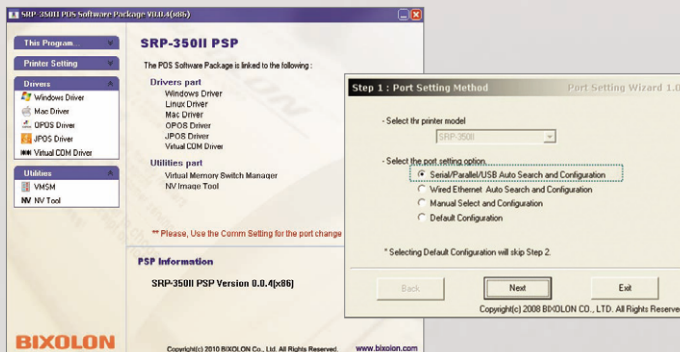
SRP-350II POS Software Package V0.0.4(x86)

This Program...

Printer Setting

Drivers

Windows Driver

Mac Driver

OPOS Driver

JPOS Driver

Virtual COM Driver

Utilities

VMSM

NV Tool

SRP-350II PSP

The POS Software Package is linked to the following :

Drivers part

Windows Driver

Linux Driver

Mac Driver

OPOS Driver

JPOS Driver

Virtual COM Driver

Utilities part

Virtual Memory Switch Manager

NV Image Tool

** Please, Use the Comm Setting for the port change

PSP Information

SRP-350II PSP Version 0.0.4(x86)

BIXOLON

Copyright(c) 2010 BIXOLON Co., Ltd. All Rights Reserved.

www.bixolon.com

Step 1 : Port Setting Method

Port Setting Wizard 1.0

- Select the printer model

SRP-350II

- Select the port setting option.

Serial/Parallel/USB Auto Search and Configuration

Wired Ethernet Auto Search and Configuration

Manual Select and Configuration

Default Configuration

* Selecting Default Configuration will skip Step 2.

Back

Next

Exit

Copyright(c) 2008 BIXOLON CO., LTD. All Rights Reserve